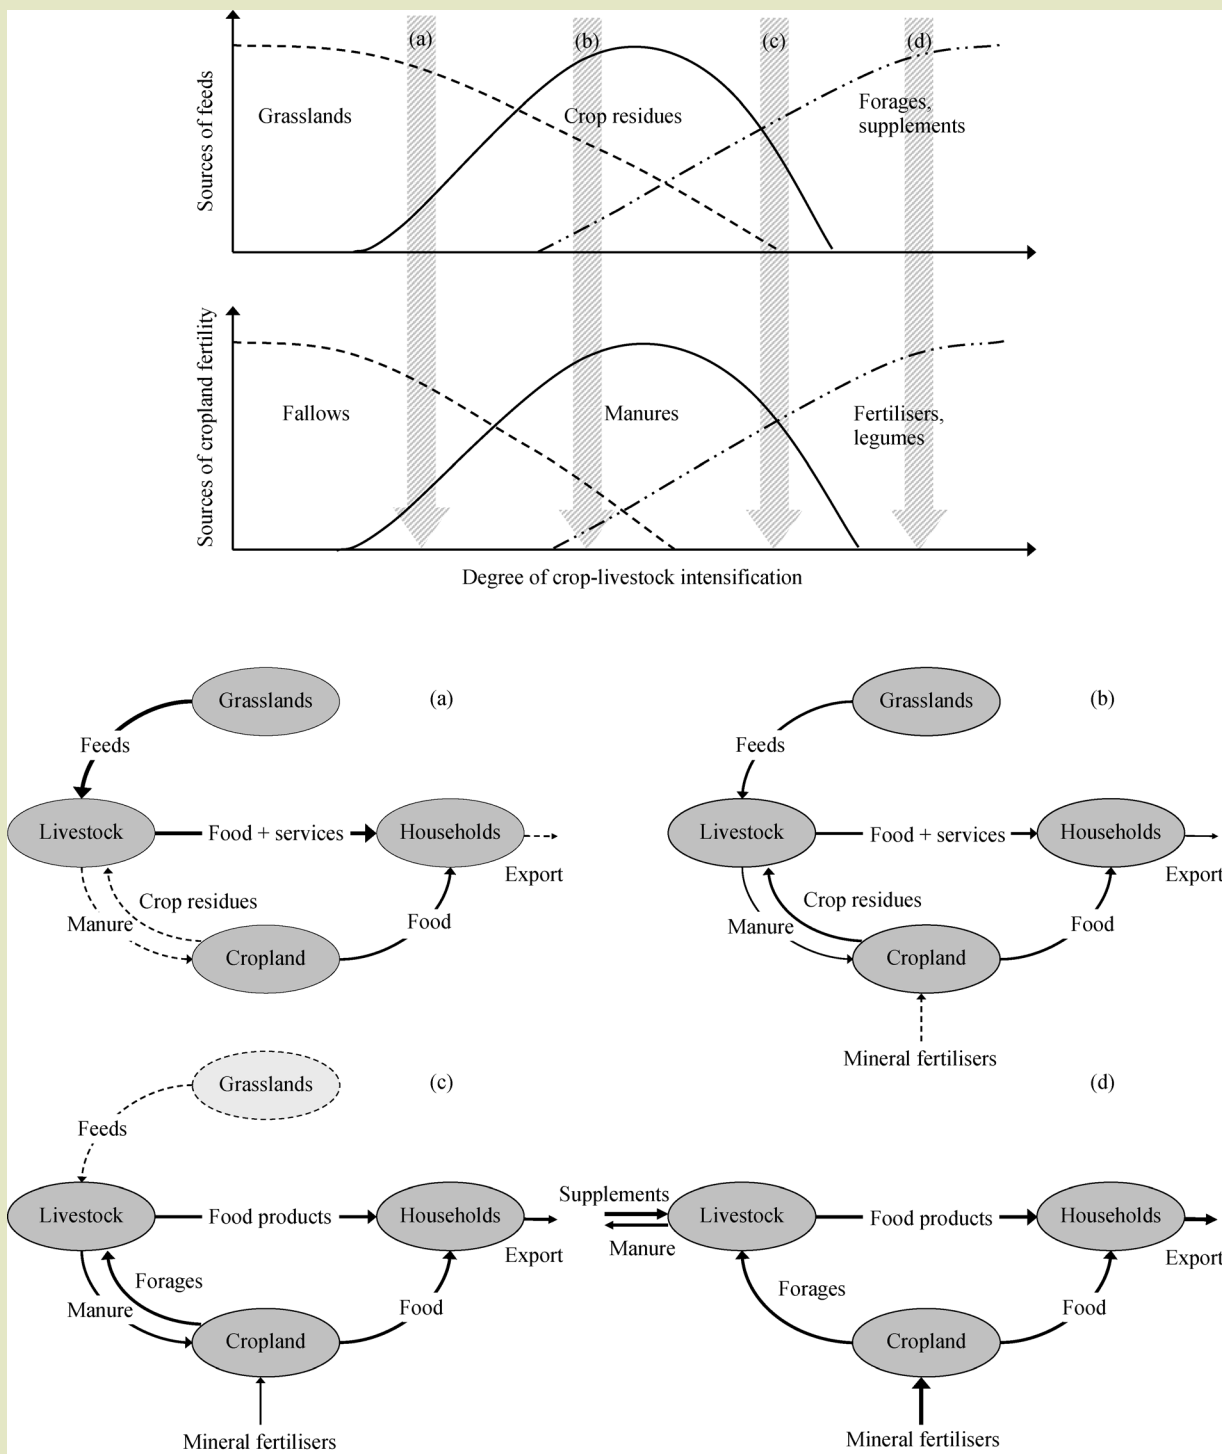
(a) (b) (c) (d)

Sources of feeds

Grasslands

Crop residues

Forages, supplements

Sources of cropland fertility

Fallows

Manures

Fertilisers, legumes

Degree of crop-livestock intensification

Grasslands (a)

Feeds

Livestock

Food + services

Households

Export

Crop residues

Manure

Food

Cropland

Grasslands (b)

Feeds

Livestock

Food + services

Households

Export

Crop residues

Manure

Food

Cropland

Mineral fertilisers

Grasslands (c)

Feeds

Livestock

Food products

Households

Export

Forages

Manure

Food

Cropland

Mineral fertilisers

(d)

Supplements

Manure

Livestock

Food products

Households

Export

Forages

Food

Cropland

Mineral fertilisers